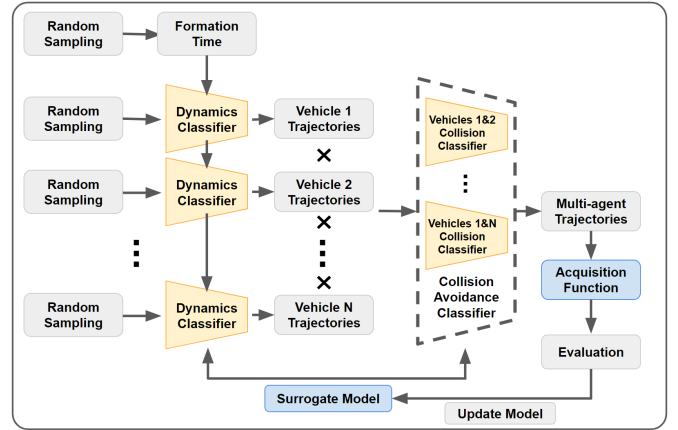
Random Sampling

Formation Time

Random Sampling

Dynamics Classifier

Vehicle 1 Trajectories

×

Random Sampling

Dynamics Classifier

Vehicle 2 Trajectories

×

⋮

×

⋮

Random Sampling

Dynamics Classifier

Vehicle N Trajectories

Vehicles 1&2 Collision Classifier

⋮

Vehicles 1&N Collision Classifier

Collision Avoidance Classifier

Multi-agent Trajectories

Acquisition Function

Evaluation

Surrogate Model

Update Model